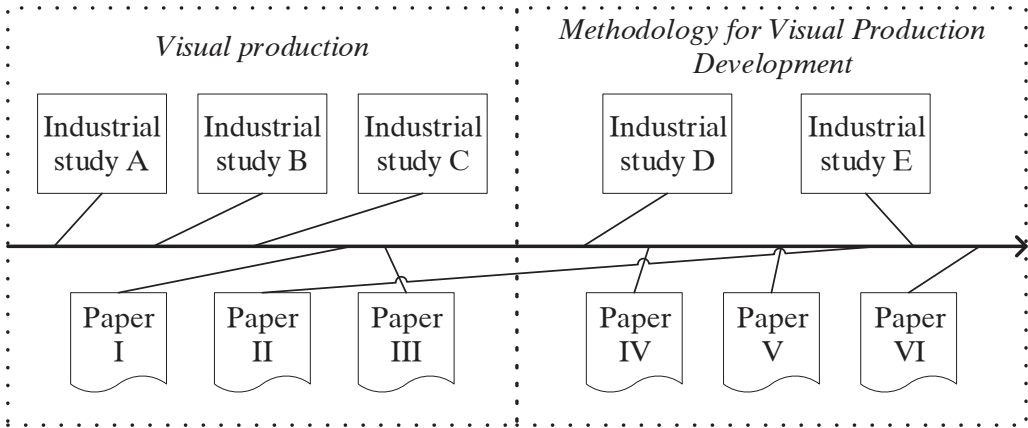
Visual production

Industrial study A

Industrial study B

Industrial study C

Methodology for Visual Production Development

Industrial study D

Industrial study E

Paper I

Paper II

Paper III

Paper IV

Paper V

Paper VI